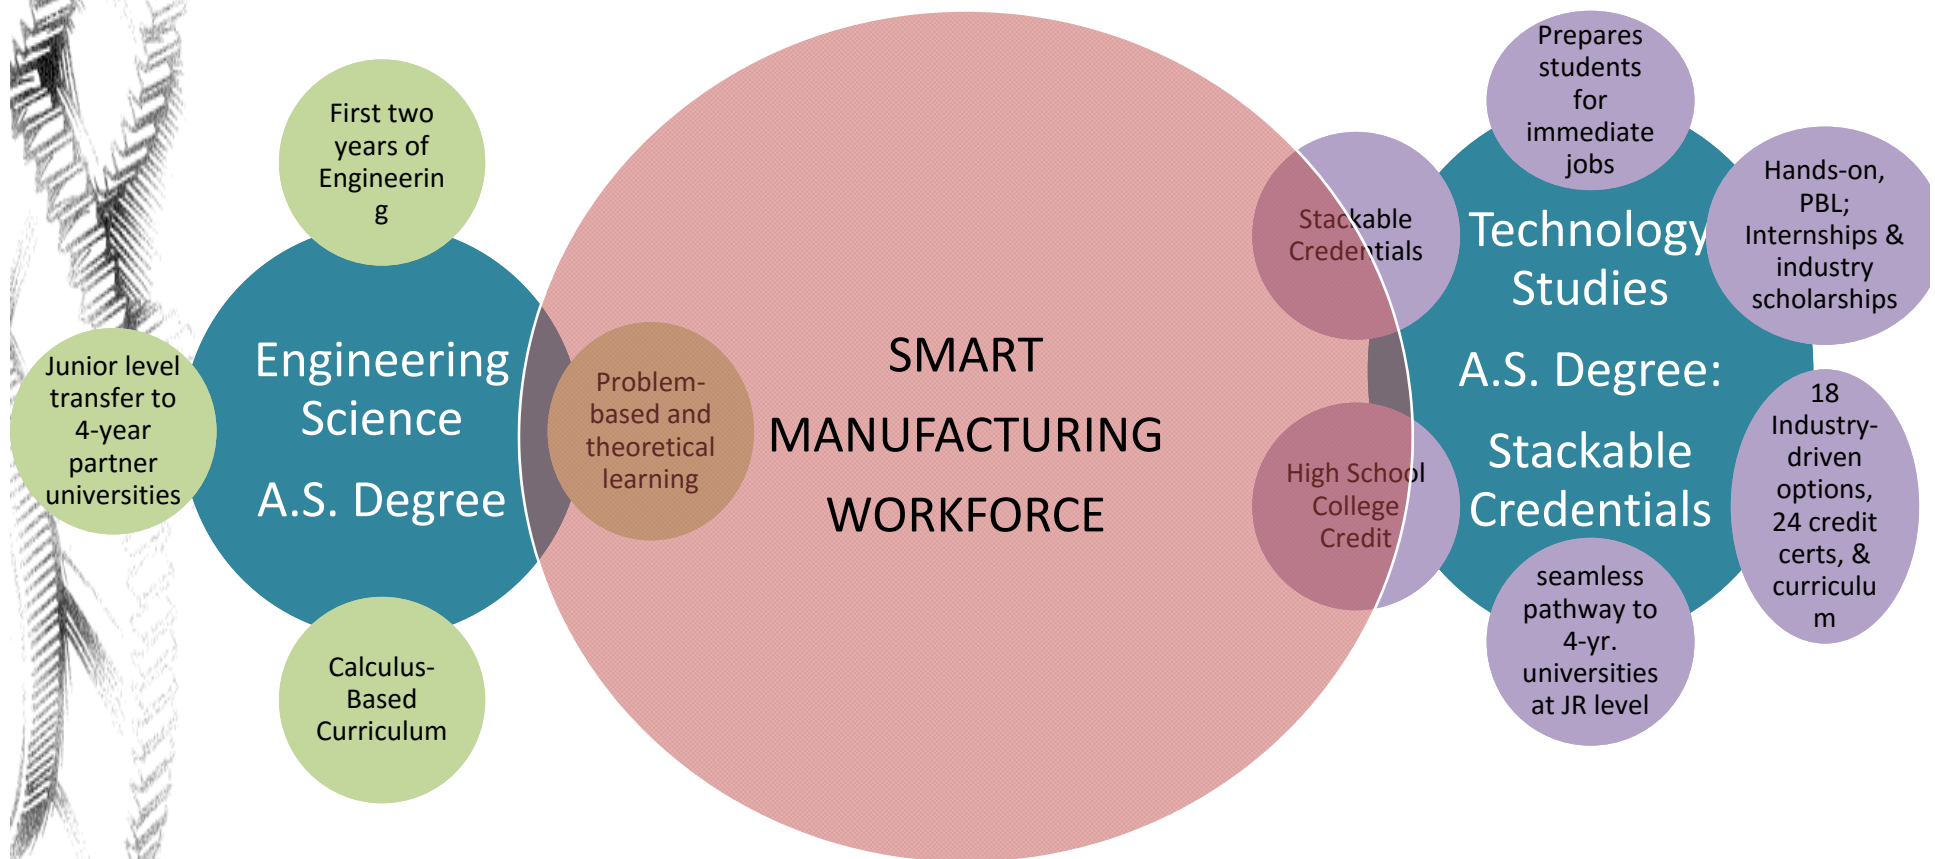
First two years of Engineering

Junior level transfer to 4-year partner universities

Engineering Science

A.S. Degree

Calculus-Based Curriculum

Problem-based and theoretical learning

SMART MANUFACTURING WORKFORCE

Stackable Credentials

High School College Credit

Prepares students for immediate jobs

Technology Studies

A.S. Degree:

Stackable Credentials

Hands-on, PBL; Internships & industry scholarships

18 Industry-driven options, 24 credit certs, & curriculum

seamless pathway to 4-yr. universities at JR level